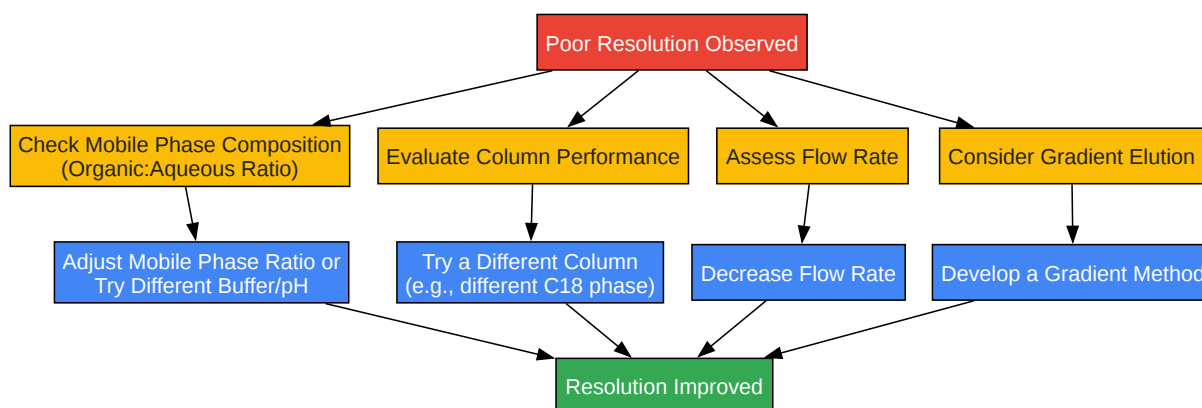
Poor Resolution Observed

Check Mobile Phase Composition (Organic:Aqueous Ratio)

Evaluate Column Performance

Assess Flow Rate

Consider Gradient Elution

Adjust Mobile Phase Ratio or Try Different Buffer/pH

Try a Different Column (e.g., different C18 phase)

Decrease Flow Rate

Develop a Gradient Method

Resolution Improved